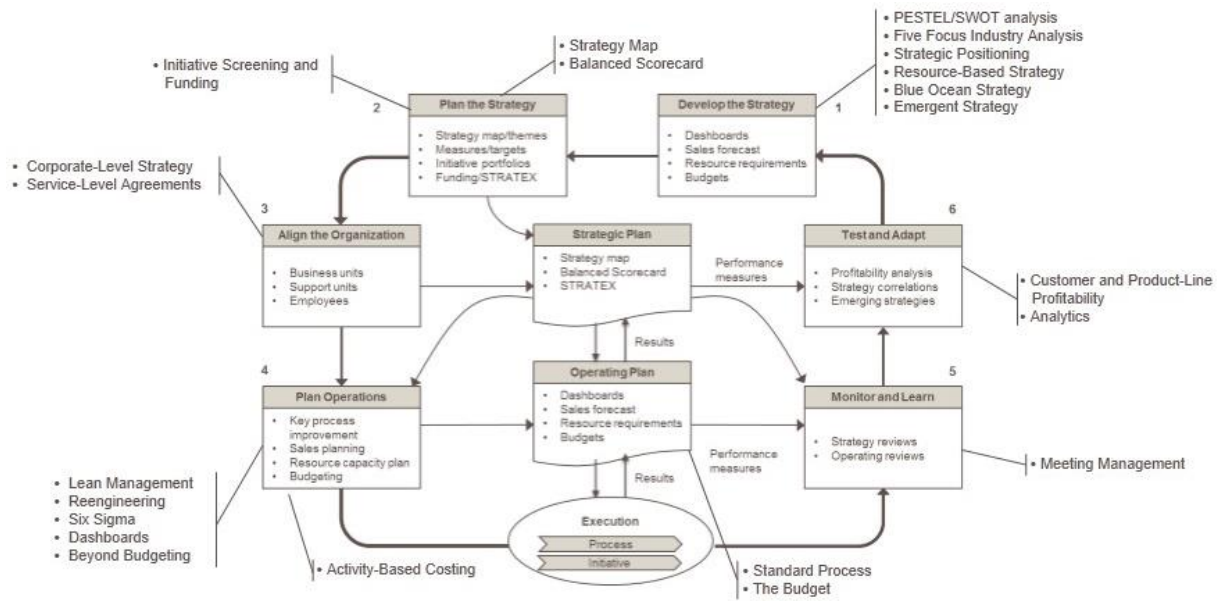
• PESTEL/SWOT analysis
• Five Focus Industry Analysis
• Strategic Positioning
• Resource-Based Strategy
• Blue Ocean Strategy
• Emergent Strategy

• Initiative Screening and Funding

• Strategy Map
• Balanced Scorecard

2

Plan the Strategy
• Strategy map/themes
• Measures/targets
• Initiative portfolios
• Funding/STRATEX

Develop the Strategy
• Dashboards
• Sales forecast
• Resource requirements
• Budgets

1

• Corporate-Level Strategy
• Service-Level Agreements

3

Align the Organization
• Business units
• Support units
• Employees

Strategic Plan
• Strategy map
• Balanced Scorecard
• STRATEX

Performance measures

6

Test and Adapt
• Profitability analysis
• Strategy correlations
• Emerging strategies

• Customer and Product-Line Profitability
• Analytics

Results

4

Plan Operations
• Key process improvement
• Sales planning
• Resource capacity plan
• Budgeting

Operating Plan
• Dashboards
• Sales forecast
• Resource requirements
• Budgets

Performance measures

5

Monitor and Learn
• Strategy reviews
• Operating reviews

• Meeting Management

Results

• Lean Management
• Reengineering
• Six Sigma
• Dashboards
• Beyond Budgeting

Execution
Process
Initiative

• Activity-Based Costing

• Standard Process
• The Budget